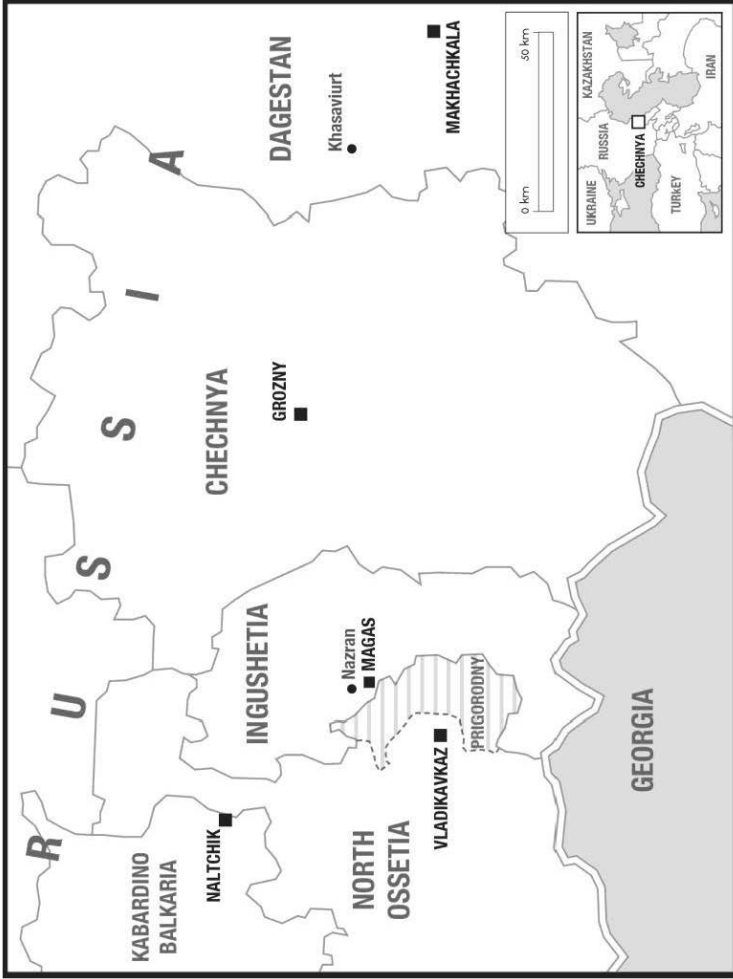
R U S S I A

KABARDINO BALKARIA

NALTCHIK

NORTH OSSETIA

VLADIKAVKAZ

PRIGORODNY

INGUSHETIA

Nazran

MAGAS

CHECHNYA

GROZNY

DAGESTAN

Khasaviurt

MAKHACHKALA

GEORGIA

0 km

50 km

UKRAINE

RUSSIA

KAZAKHSTAN

CHECHNYA

TURKEY

IRAN